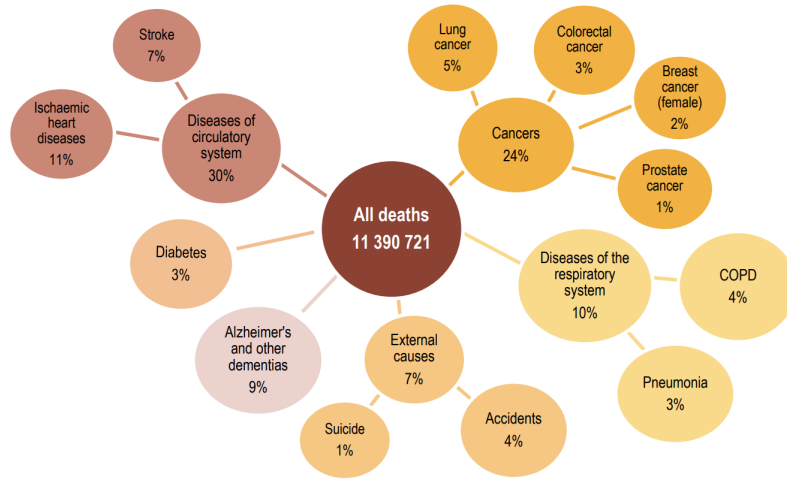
Stroke
7%

Ischaemic heart diseases
11%

Diseases of circulatory system
30%

Lung cancer
5%

Colorectal cancer
3%

Breast cancer (female)
2%

Cancers
24%

Prostate cancer
1%

All deaths
11 390 721

Diabetes
3%

Diseases of the respiratory system
10%

COPD
4%

Alzheimer's and other dementias
9%

External causes
7%

Pneumonia
3%

Suicide
1%

Accidents
4%